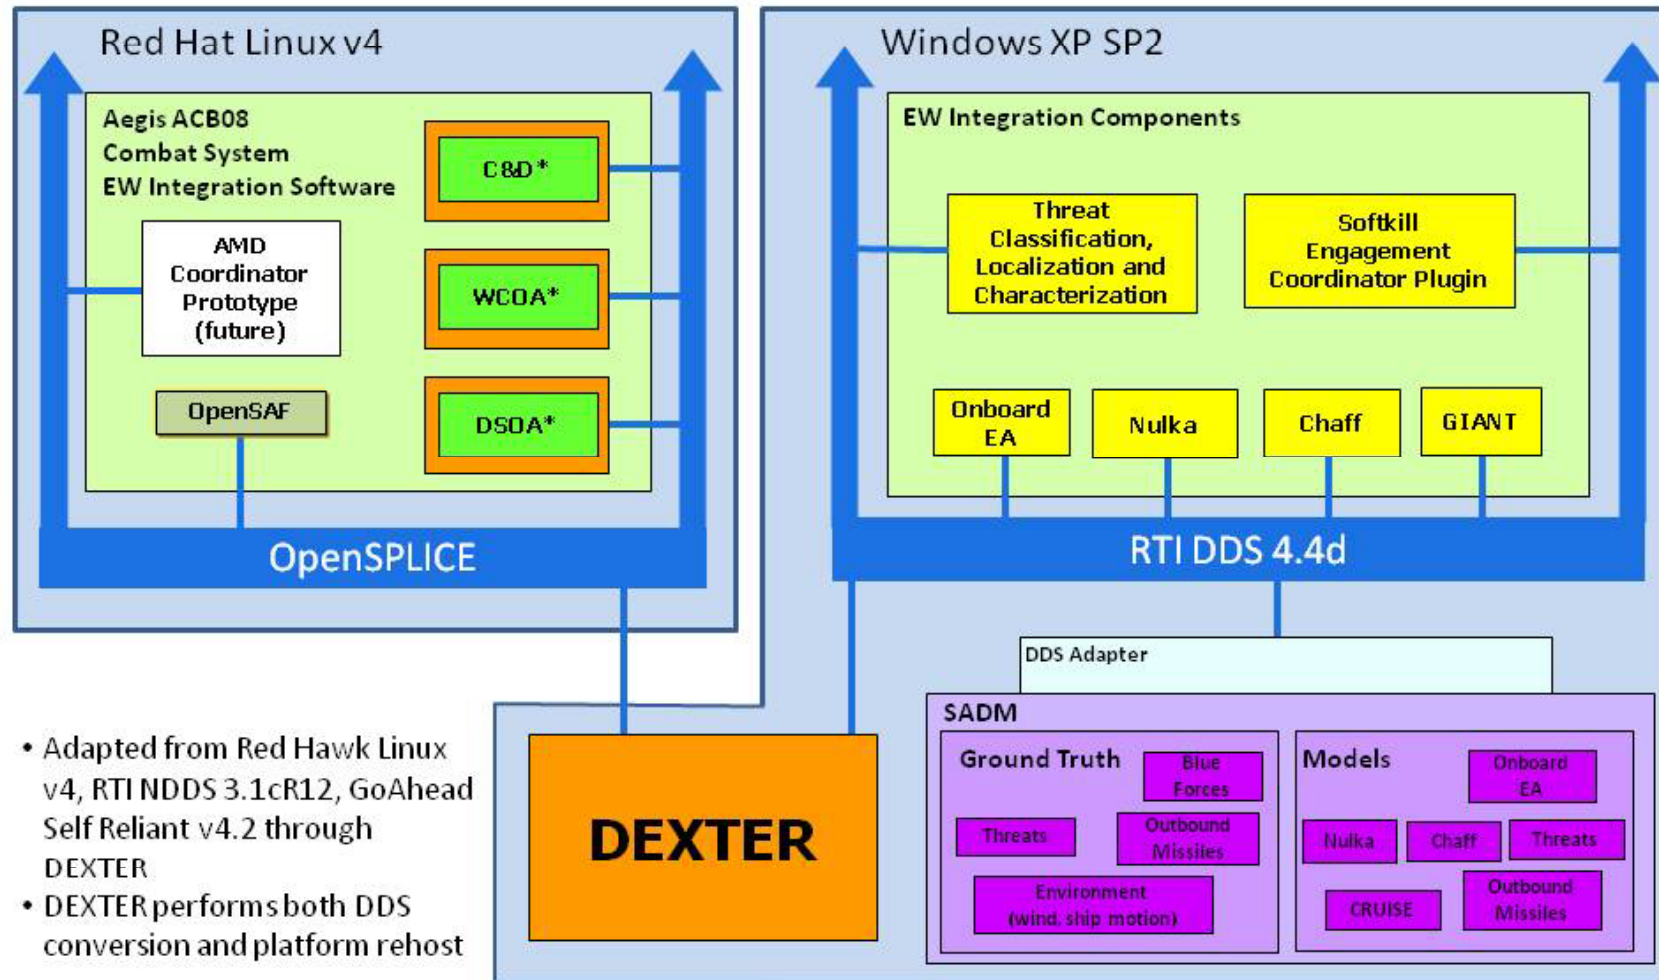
Red Hat Linux v4

Aegis ACB08 Combat System EW Integration Software

C&D*

AMD Coordinator Prototype (future)

WCOA*

OpenSAF

DSOA*

OpenSPLICE

Windows XP SP2

EW Integration Components

Threat Classification, Localization and Characterization

Softkill Engagement Coordinator Plugin

Onboard EA

Nulka

Chaff

GIANT

RTI DDS 4.4d

DDS Adapter

SADM

Ground Truth

Blue Forces

Threats

Outbound Missiles

Environment (wind, ship motion)

Models

Onboard EA

Nulka

Chaff

Threats

CRUISE

Outbound Missiles

DEXTER

• Adapted from Red Hawk Linux v4, RTI NDDS 3.1cR12, GoAhead Self Reliant v4.2 through DEXTER

• DEXTER performs both DDS conversion and platform rehost